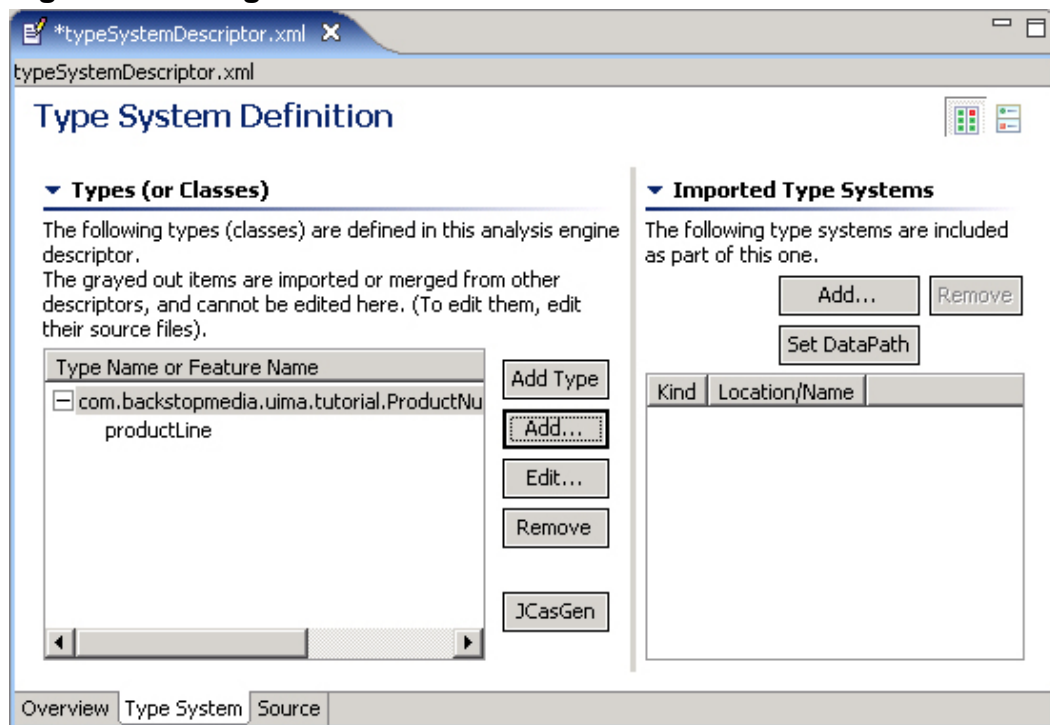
*typeSystemDescriptor.xml

typeSystemDescriptor.xml

Type System Definition

Types (or Classes)

The following types (classes) are defined in this analysis engine descriptor.
The grayed out items are imported or merged from other descriptors, and cannot be edited here. (To edit them, edit their source files).

| Type Name or Feature Name |
|---|
| com.backstopmedia.uima.tutorial.ProductNu |
| productLine |

Add Type

Add...

Edit...

Remove

JCasGen

Imported Type Systems

The following type systems are included as part of this one.

Add...

Remove

Set DataPath

| Kind | Location/Name |
|---|---|

Overview | Type System | Source